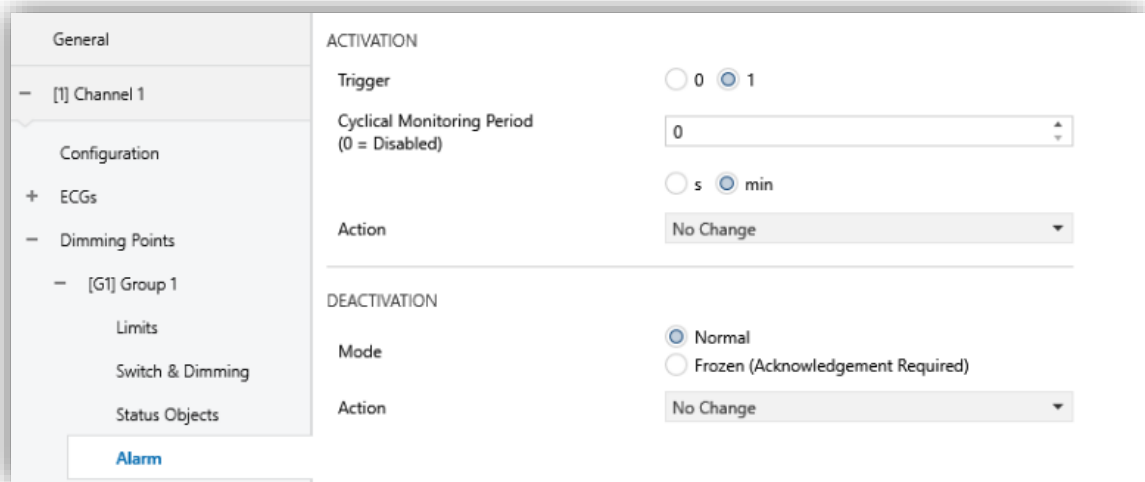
General

− [1] Channel 1

Configuration

+ ECGs

− Dimming Points

− [G1] Group 1

Limits

Switch & Dimming

Status Objects

Alarm

ACTIVATION

Trigger

0 1

Cyclical Monitoring Period (0 = Disabled)

0

s min

Action

No Change

DEACTIVATION

Mode

Normal

Frozen (Acknowledgement Required)

Action

No Change